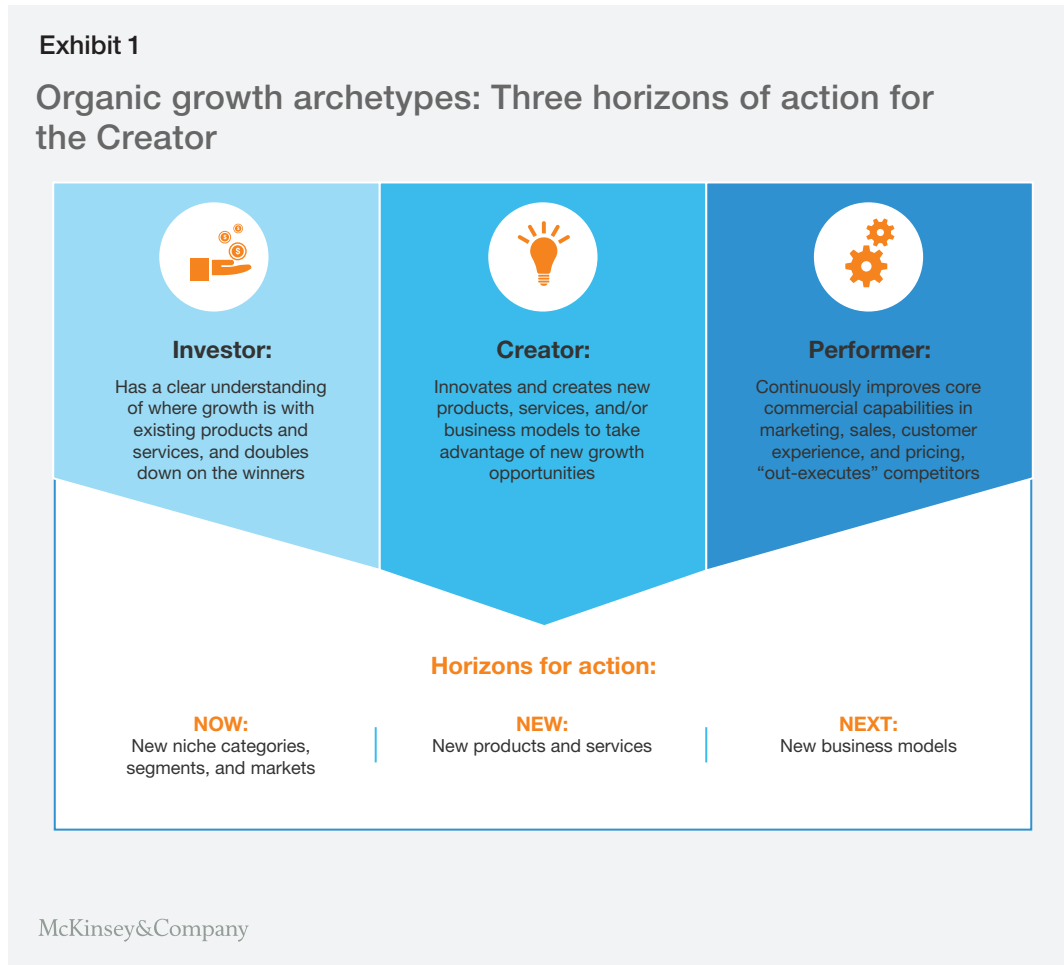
Exhibit 1

Organic growth archetypes: Three horizons of action for the Creator

Investor:

Has a clear understanding of where growth is with existing products and services, and doubles down on the winners

Creator:

Innovates and creates new products, services, and/or business models to take advantage of new growth opportunities

Performer:

Continuously improves core commercial capabilities in marketing, sales, customer experience, and pricing, “out-executes” competitors

Horizons for action:

NOW:
New niche categories, segments, and markets

NEW:
New products and services

NEXT:
New business models

McKinsey&Company